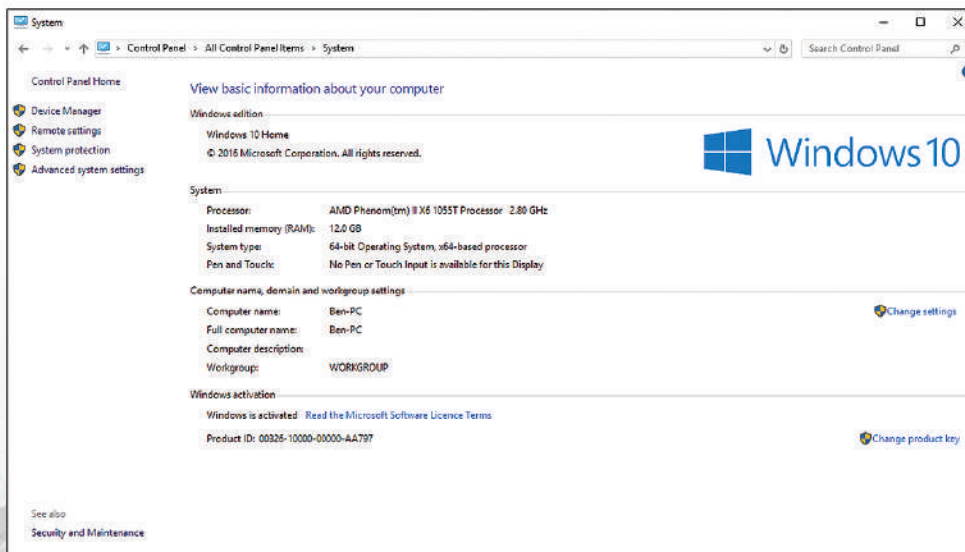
System

← → ↑ Control Panel > All Control Panel Items > System

Search Control Panel

Control Panel Home

Device Manager

Remote settings

System protection

Advanced system settings

View basic information about your computer

Windows edition

Windows 10 Home

© 2016 Microsoft Corporation. All rights reserved.

Windows 10

System

| | |
|---|---|
| Processor: | AMD Phenom(tm) II X6 1055T Processor 2.80 GHz |
| Installed memory (RAM): | 12.0 GB |
| System type: | 64-bit Operating System, x64-based processor |
| Pen and Touch: | No Pen or Touch Input is available for this Display |

Computer name, domain and workgroup settings

| | |
|---|---|
| Computer name: | Ben-PC |
| Full computer name: | Ben-PC |
| Computer description: | |
| Workgroup: | WORKGROUP |

Change settings

Windows activation

Windows is activated Read the Microsoft Software Licence Terms

Product ID: 00326-10000-00000-AA797

Change product key

See also

Security and Maintenance